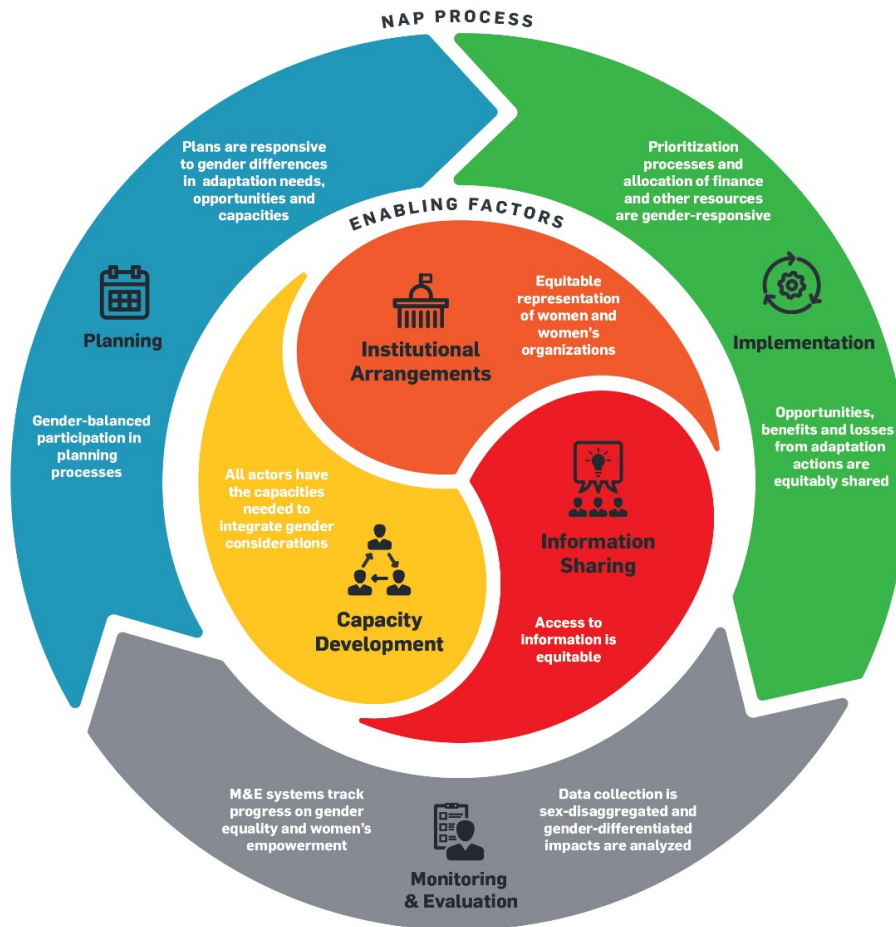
NAP PROCESS

Plans are responsive to gender differences in adaptation needs, opportunities and capacities

Planning

Gender-balanced participation in planning processes

Prioritization processes and allocation of finance and other resources are gender-responsive

Implementation

Opportunities, benefits and losses from adaptation actions are equitably shared

ENABLING FACTORS

Institutional Arrangements

Equitable representation of women and women's organizations

All actors have the capacities needed to integrate gender considerations

Capacity Development

Information Sharing

Access to information is equitable

M&E systems track progress on gender equality and women's empowerment

Data collection is sex-disaggregated and gender-differentiated impacts are analyzed

Monitoring & Evaluation